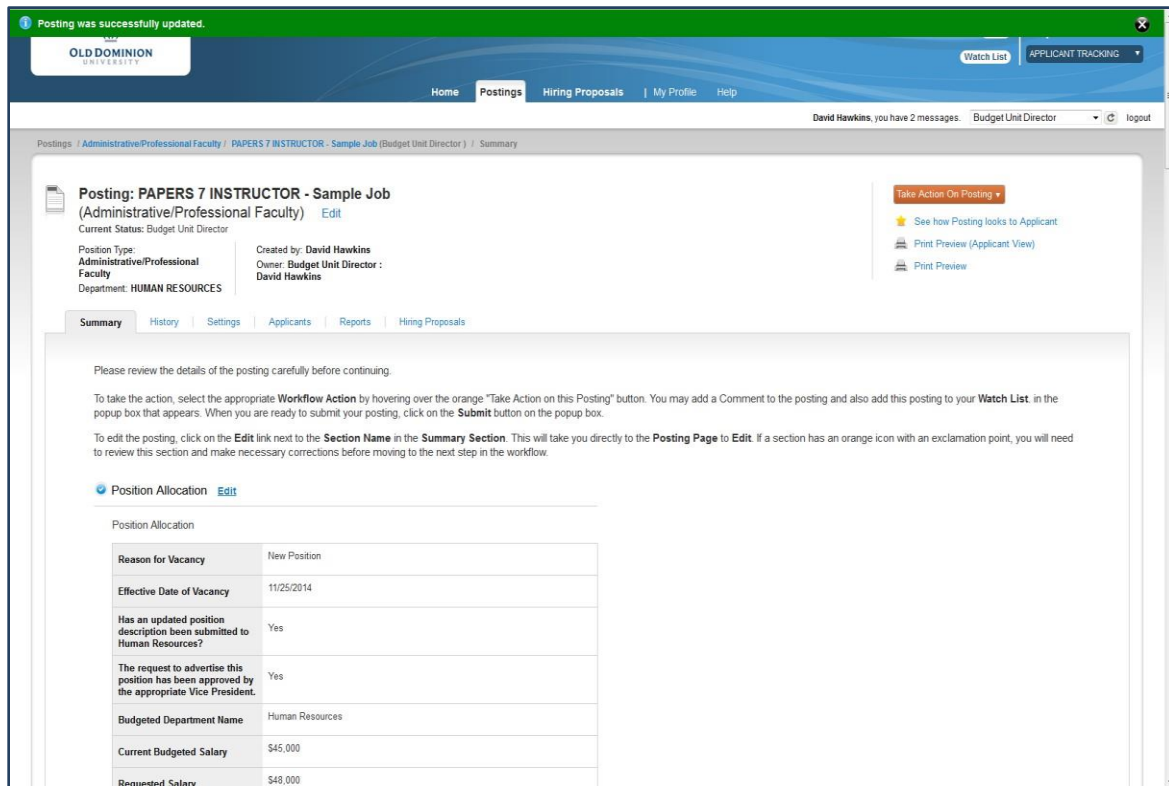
Posting was successfully updated.

OLD DOMINION UNIVERSITY

Watch List APPLICANT TRACKING

Home Postings Hiring Proposals | My Profile Help

David Hawkins, you have 2 messages. Budget Unit Director logout

Postings / Administrative/Professional Faculty / PAPERS 7 INSTRUCTOR - Sample Job (Budget Unit Director) / Summary

Posting: PAPERS 7 INSTRUCTOR - Sample Job
(Administrative/Professional Faculty) Edit
Current Status: Budget Unit Director

Position Type: Administrative/Professional Faculty
Department: HUMAN RESOURCES

Created by: David Hawkins
Owner: Budget Unit Director : David Hawkins

Take Action On Posting
See how Posting looks to Applicant
Print Preview (Applicant View)
Print Preview

Summary | History | Settings | Applicants | Reports | Hiring Proposals

Please review the details of the posting carefully before continuing.

To take the action, select the appropriate Workflow Action by hovering over the orange "Take Action on this Posting" button. You may add a Comment to the posting and also add this posting to your Watch List, in the popup box that appears. When you are ready to submit your posting, click on the Submit button on the popup box.

To edit the posting, click on the Edit link next to the Section Name in the Summary Section. This will take you directly to the Posting Page to Edit. If a section has an orange icon with an exclamation point, you will need to review this section and make necessary corrections before moving to the next step in the workflow.

Position Allocation Edit

Position Allocation

| Reason for Vacancy | New Position |
|---|---|
| Effective Date of Vacancy | 11/25/2014 |
| Has an updated position description been submitted to Human Resources? | Yes |
| The request to advertise this position has been approved by the appropriate Vice President. | Yes |
| Budgeted Department Name | Human Resources |
| Current Budgeted Salary | \$45,000 |
| Requested Salary | \$48,000 |